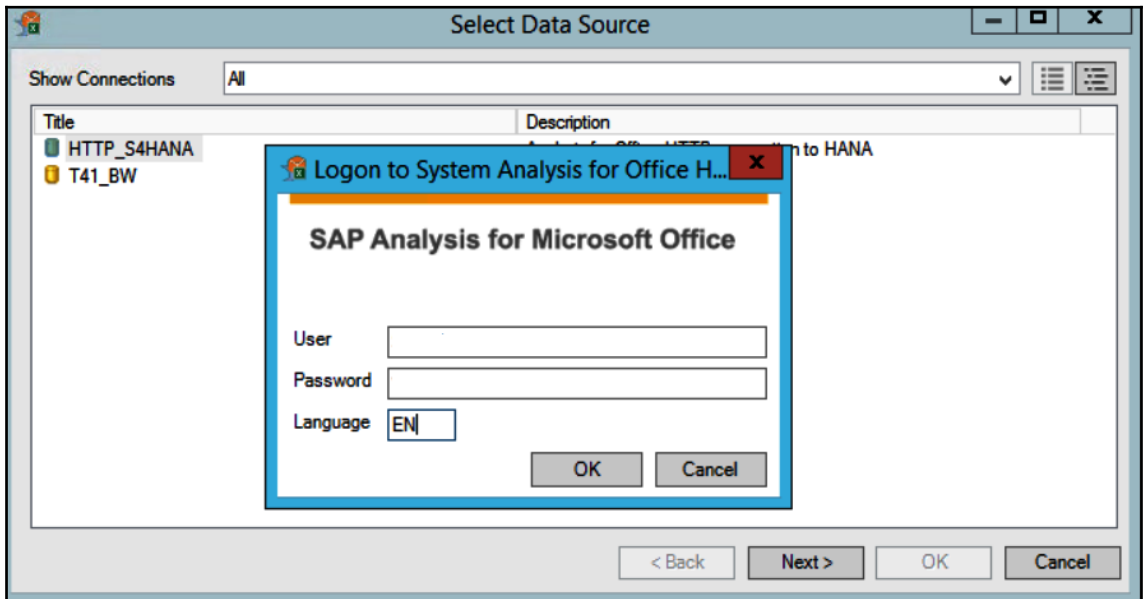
Select Data Source

Show Connections All

| Title | Description |
|---|---|
| HTTP_S4HANA | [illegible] to HANA |
| T41_BW | |

Logon to System Analysis for Office H...

SAP Analysis for Microsoft Office

User
Password
Language EN

OK Cancel

< Back Next > OK Cancel